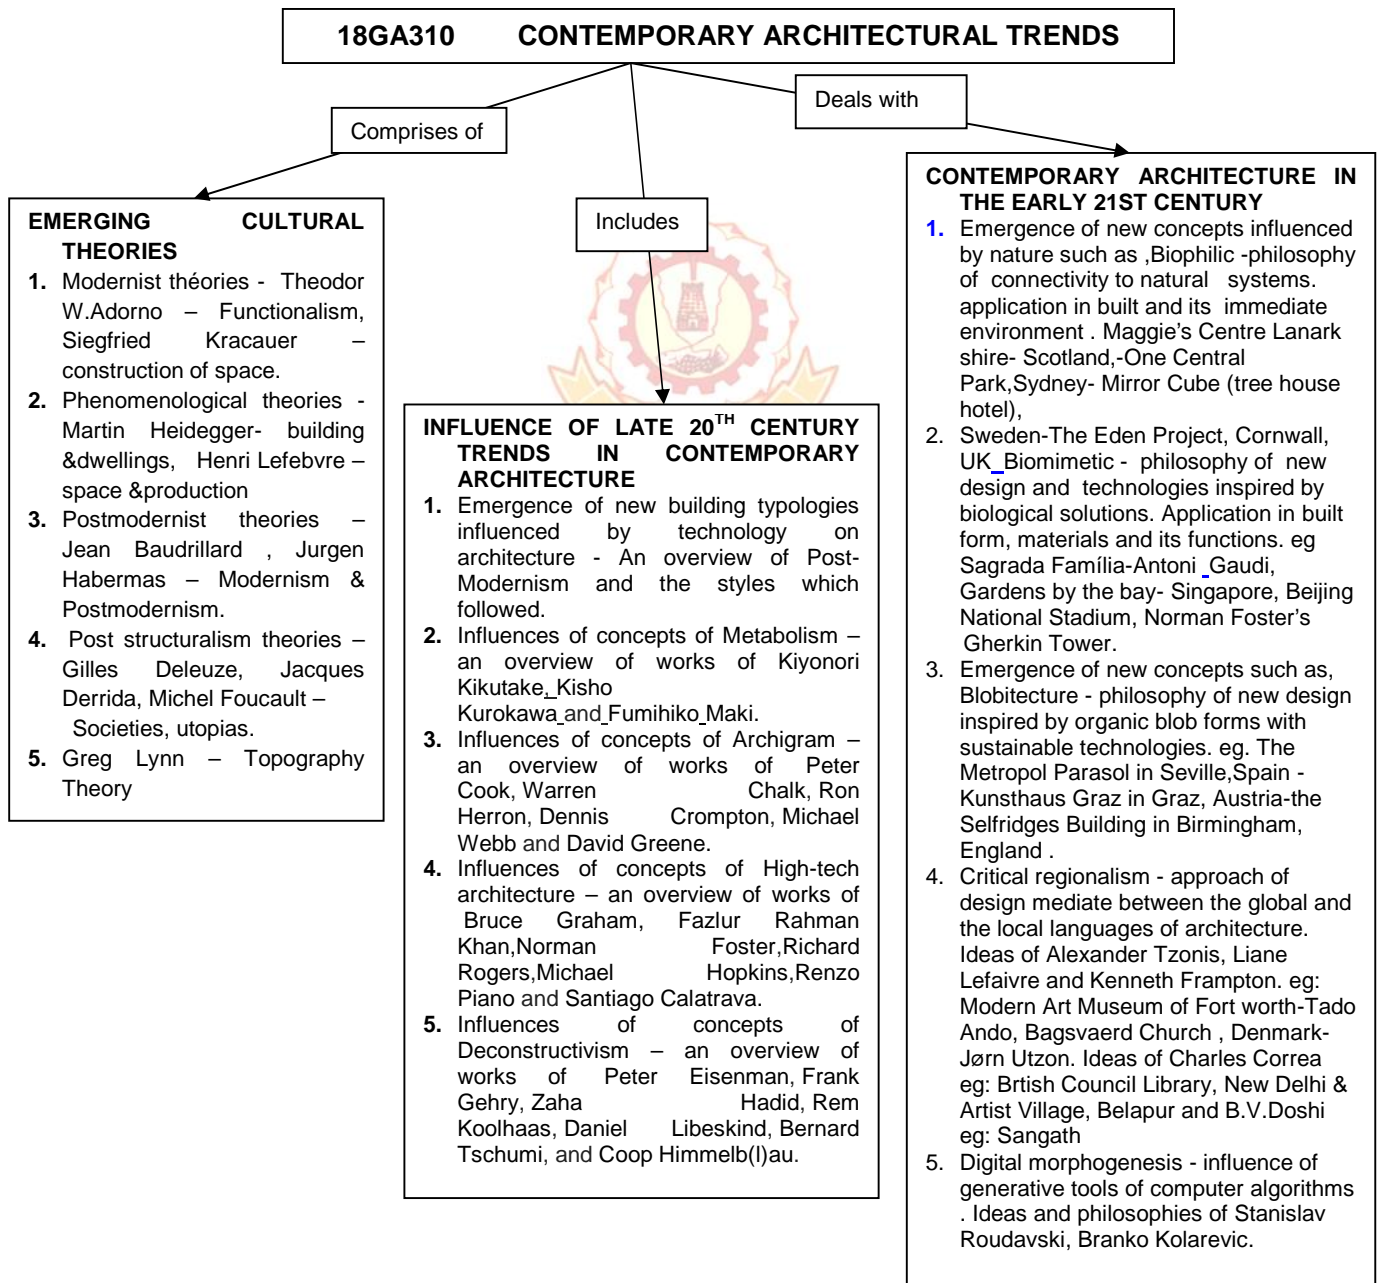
18GA310 CONTEMPORARY ARCHITECTURAL TRENDS

Comprises of

Includes

Deals with

EMERGING CULTURAL THEORIES
1. Modernist théories - Theodor W.Adorno – Functionalism, Siegfried Kracauer – construction of space.
2. Phenomenological theories - Martin Heidegger- building &dwellings, Henri Lefebvre – space &production
3. Postmodernist theories – Jean Baudrillard , Jurgen Habermas – Modernism & Postmodernism.
4. Post structuralism theories – Gilles Deleuze, Jacques Derrida, Michel Foucault – Societies, utopias.
5. Greg Lynn – Topography Theory

INFLUENCE OF LATE $20^{TH}$ CENTURY TRENDS IN CONTEMPORARY ARCHITECTURE
1. Emergence of new building typologies influenced by technology on architecture - An overview of Post-Modernism and the styles which followed.
2. Influences of concepts of Metabolism – an overview of works of Kiyonori Kikutake, Kisho Kurokawa and Fumihiko Maki.
3. Influences of concepts of Archigram – an overview of works of Peter Cook, Warren Chalk, Ron Herron, Dennis Crompton, Michael Webb and David Greene.
4. Influences of concepts of High-tech architecture – an overview of works of Bruce Graham, Fazlur Rahman Khan,Norman Foster,Richard Rogers,Michael Hopkins,Renzo Piano and Santiago Calatrava.
5. Influences of concepts of Deconstructivism – an overview of works of Peter Eisenman, Frank Gehry, Zaha Hadid, Rem Koolhaas, Daniel Libeskind, Bernard Tschumi, and Coop Himmelb(l)au.

CONTEMPORARY ARCHITECTURE IN THE EARLY 21ST CENTURY
1. Emergence of new concepts influenced by nature such as ,Biophilic -philosophy of connectivity to natural systems. application in built and its immediate environment . Maggie's Centre Lanark shire- Scotland,-One Central Park,Sydney- Mirror Cube (tree house hotel),
2. Sweden-The Eden Project, Cornwall, UK Biomimetic - philosophy of new design and technologies inspired by biological solutions. Application in built form, materials and its functions. eg Sagrada Família-Antoni Gaudi, Gardens by the bay- Singapore, Beijing National Stadium, Norman Foster's Gherkin Tower.
3. Emergence of new concepts such as, Blobitecture - philosophy of new design inspired by organic blob forms with sustainable technologies. eg. The Metropol Parasol in Seville,Spain - Kunsthaus Graz in Graz, Austria-the Selfridges Building in Birmingham, England .
4. Critical regionalism - approach of design mediate between the global and the local languages of architecture. Ideas of Alexander Tzonis, Liane Lefaivre and Kenneth Frampton. eg: Modern Art Museum of Fort worth-Tado Ando, Bagsvaerd Church , Denmark-Jørn Utzon. Ideas of Charles Correa eg: Brtish Council Library, New Delhi & Artist Village, Belapur and B.V.Doshi eg: Sangath
5. Digital morphogenesis - influence of generative tools of computer algorithms . Ideas and philosophies of Stanislav Roudavski, Branko Kolarevic.